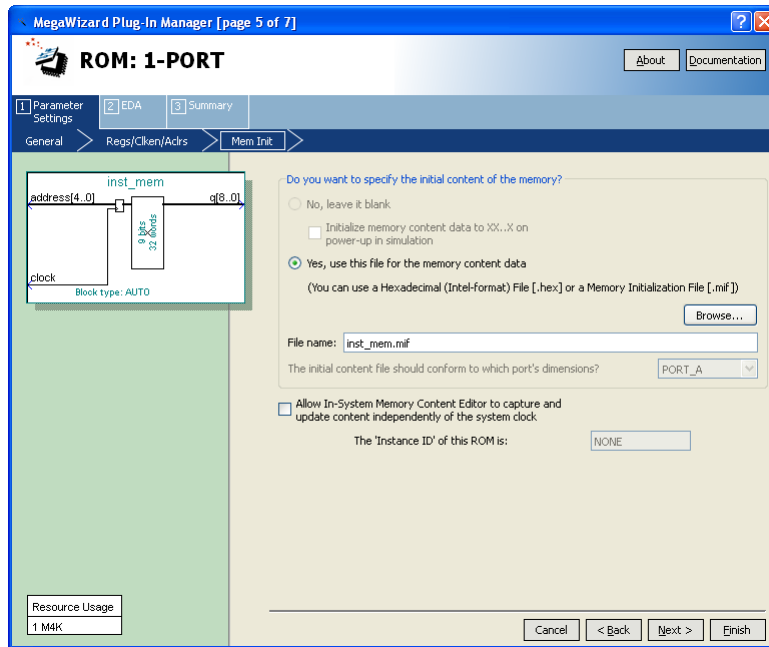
MegaWizard Plug-In Manager [page 5 of 7]

ROM: 1-PORT

About
Documentation

1 Parameter Settings
2 EDA
3 Summary

General
Regs/Clken/Aclrs
Mem Init

inst_mem
address[4..0]
q[8..0]
9 bits
32 words
clock
Block type: AUTO

Do you want to specify the initial content of the memory?

No, leave it blank

Initialize memory content data to XX..X on power-up in simulation

Yes, use this file for the memory content data

(You can use a Hexadecimal (Intel-format) File [.hex] or a Memory Initialization File [.mif])

Browse...

File name: inst_mem.mif

The initial content file should conform to which port's dimensions?
PORT_A

Allow In-System Memory Content Editor to capture and update content independently of the system clock

The 'Instance ID' of this ROM is:
NONE

Resource Usage
1 M4K

Cancel
< Back
Next >
Finish